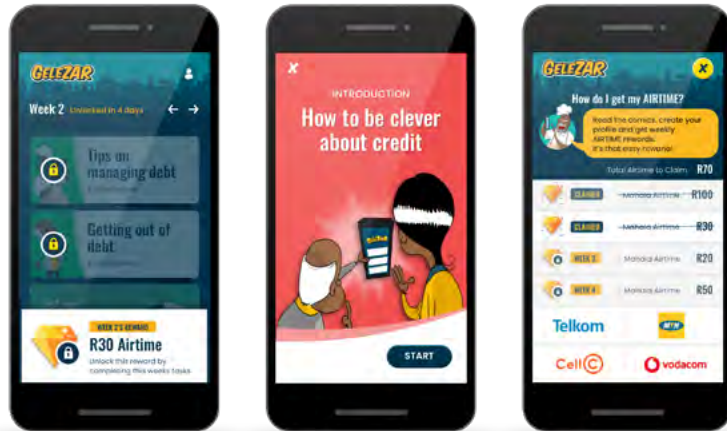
GELEZAR

Week 2 Unlocked in 4 days

Tips on managing debt

Getting out of debt

WEEK 2'S REWARD

R30 Airtime

Unlock this reward by completing this weeks tasks

INTRODUCTION

How to be clever about credit

START

GELEZAR

How do I get my AIRTIME?

Read the comics, create your profile and get weekly AIRTIME rewards. It's that easy rewards!

Total Airtime to Claim: R70

CLAIMED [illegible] R100

CLAIMED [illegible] R30

WEEK 3 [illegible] R20

WEEK 4 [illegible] R50

Telkom

MTN

Cell C

vodacom